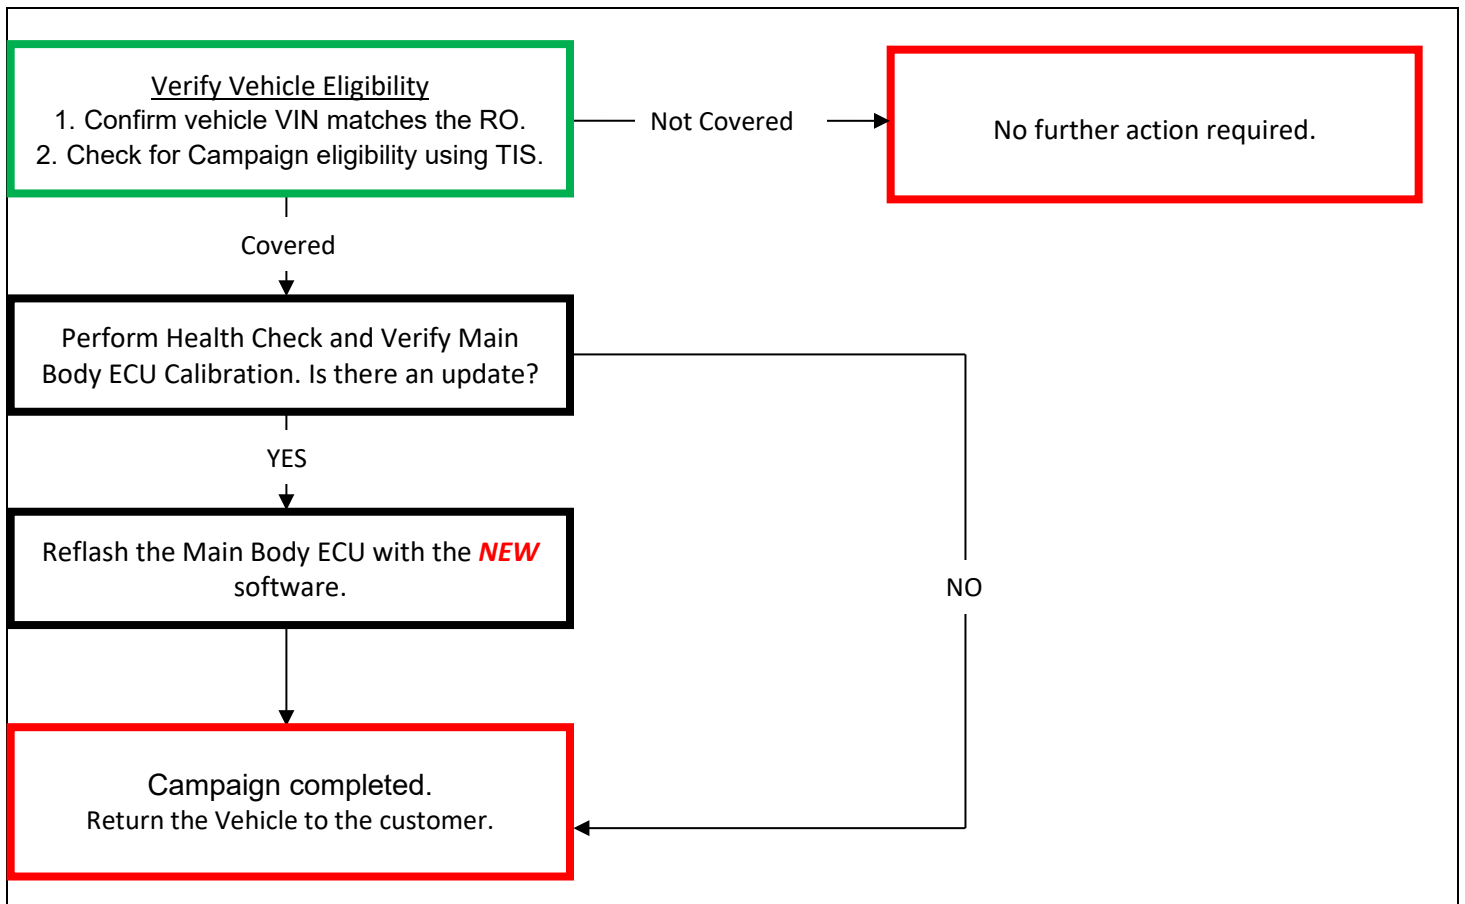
Verify Vehicle Eligibility
1. Confirm vehicle VIN matches the RO.
2. Check for Campaign eligibility using TIS.

Not Covered

No further action required.

Covered

Perform Health Check and Verify Main Body ECU Calibration. Is there an update?

YES

Reflash the Main Body ECU with the NEW software.

NO

Campaign completed.
Return the Vehicle to the customer.